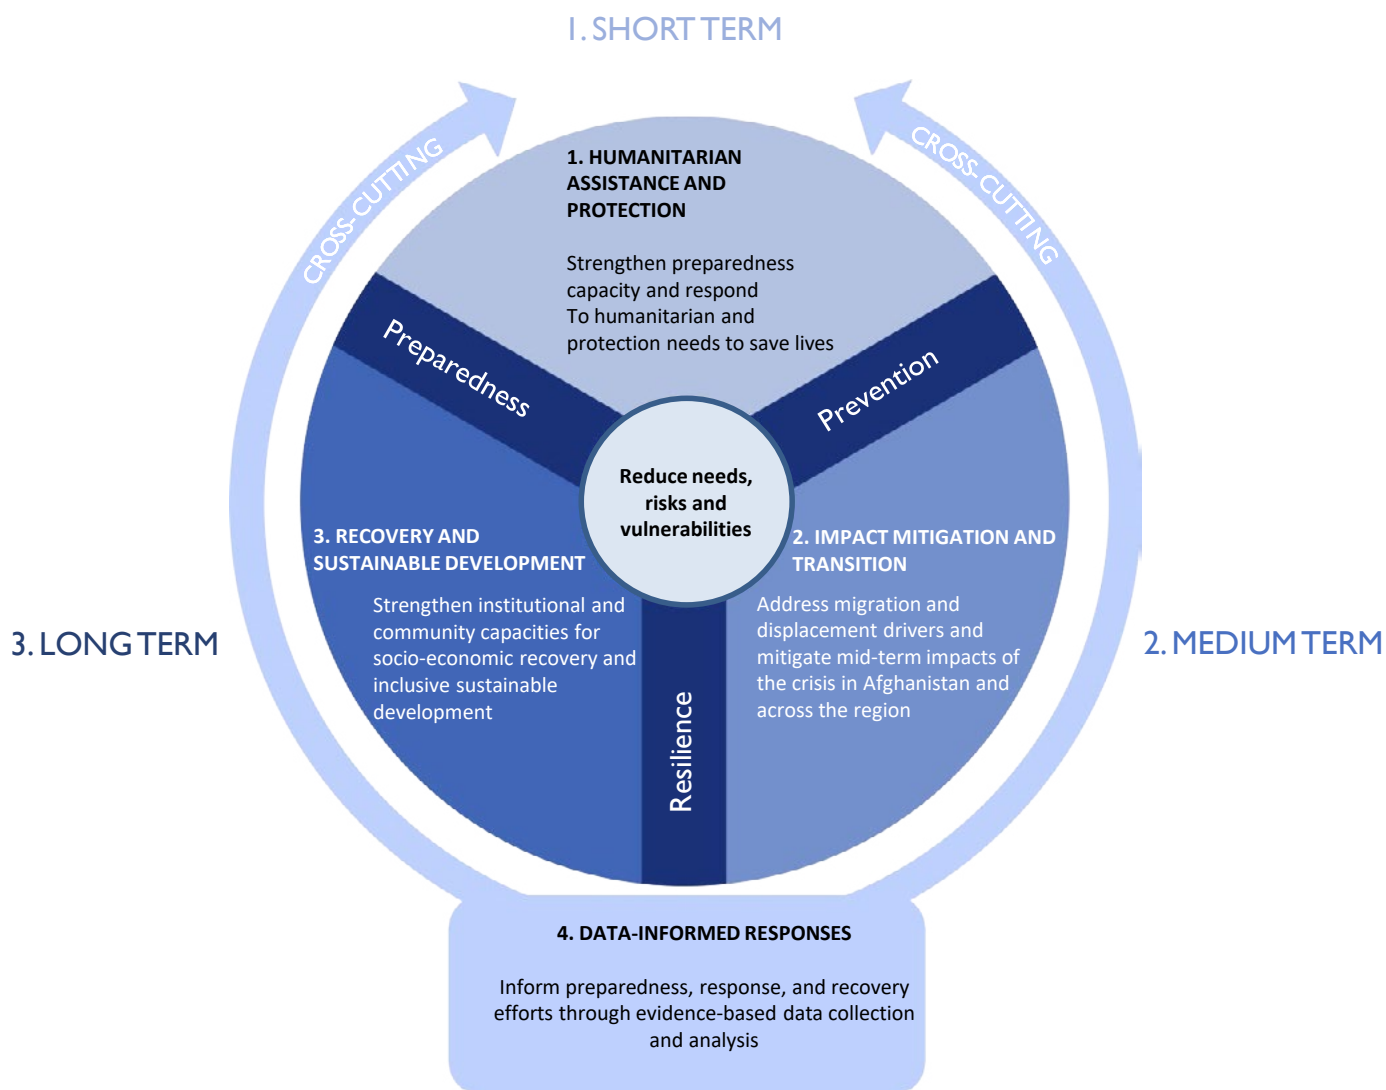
1. SHORT TERM

CROSS-CUTTING

CROSS-CUTTING

1. HUMANITARIAN ASSISTANCE AND PROTECTION

Strengthen preparedness capacity and respond To humanitarian and protection needs to save lives

Preparedness

Prevention

Reduce needs, risks and vulnerabilities

3. RECOVERY AND SUSTAINABLE DEVELOPMENT

Strengthen institutional and community capacities for socio-economic recovery and inclusive sustainable development

2. IMPACT MITIGATION AND TRANSITION

Address migration and displacement drivers and mitigate mid-term impacts of the crisis in Afghanistan and across the region

3. LONG TERM

2. MEDIUM TERM

Resilience

4. DATA-INFORMED RESPONSES

Inform preparedness, response, and recovery efforts through evidence-based data collection and analysis